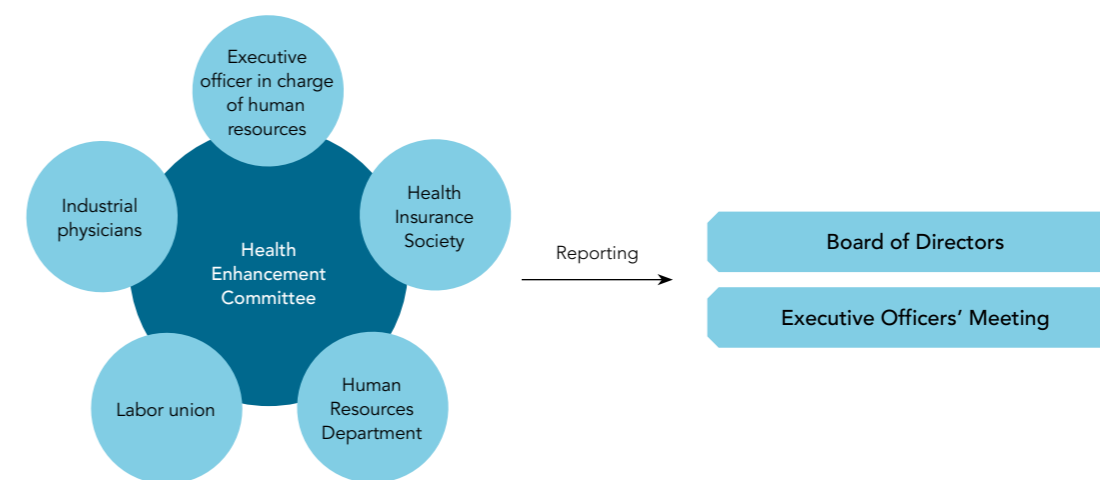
Executive officer in charge of human resources

Industrial physicians

Health Enhancement Committee

Health Insurance Society

Labor union

Human Resources Department

Reporting

Board of Directors

Executive Officers' Meeting